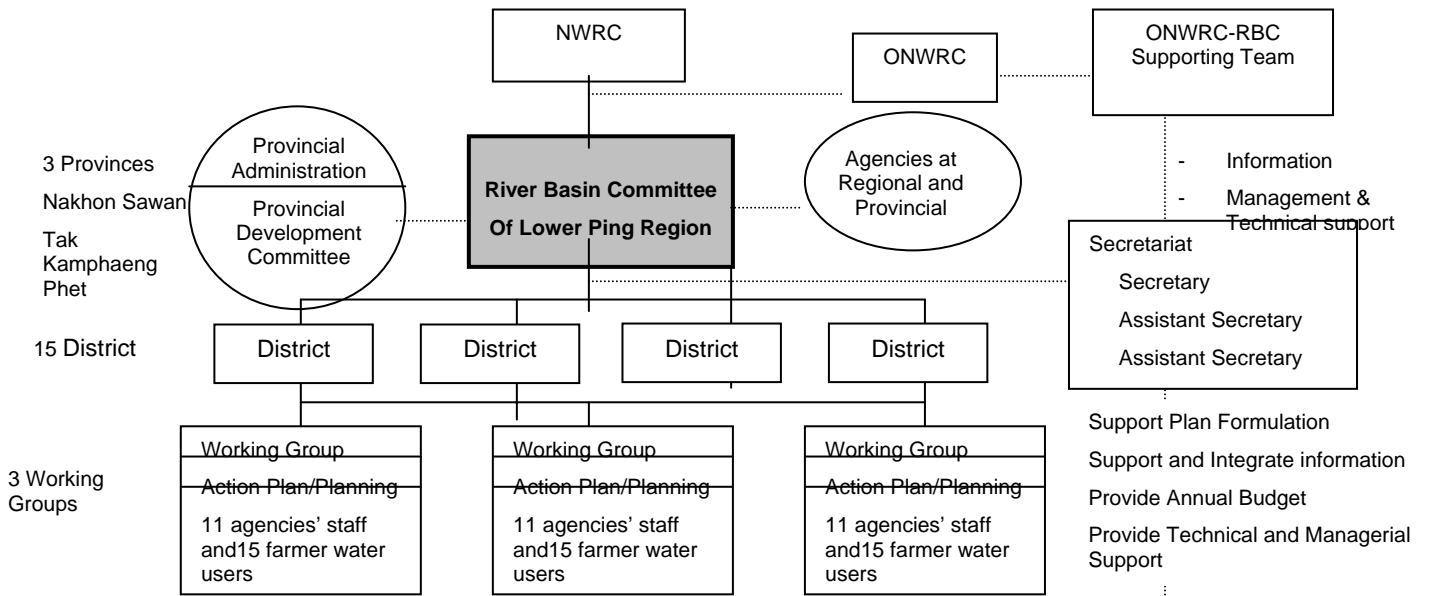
NWRC

ONWRC

ONWRC-RBC Supporting Team

3 Provinces

Nakhon Sawan

Tak

Kamphaeng Phet

Provincial Administration

Provincial Development Committee

River Basin Committee Of Lower Ping Region

Agencies at Regional and Provincial

- Information

- Management & Technical support

Secretariat

Secretary

Assistant Secretary

Assistant Secretary

15 District

District

District

District

District

Support Plan Formulation

Support and Integrate information

Provide Annual Budget

Provide Technical and Managerial Support

3 Working Groups

Working Group

Action Plan/Planning

11 agencies' staff and15 farmer water users

Working Group

Action Plan/Planning

11 agencies' staff and15 farmer water users

Working Group

Action Plan/Planning

11 agencies' staff and15 farmer water users